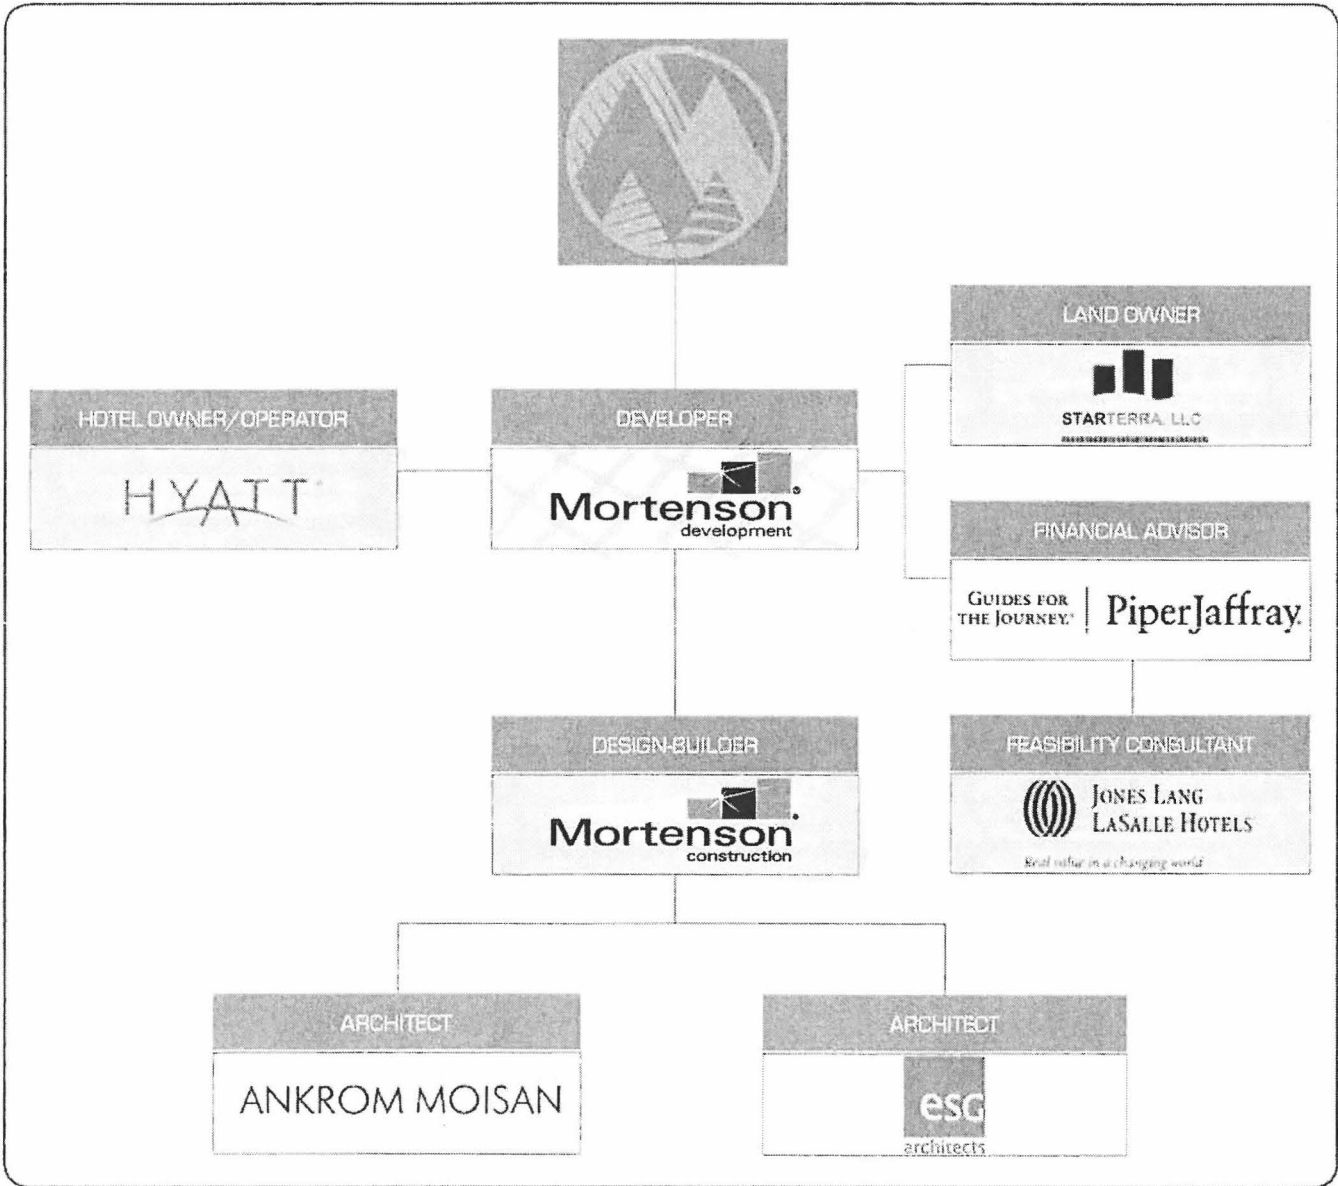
LAND OWNER

STARTERRA, LLC

HOTEL OWNER/OPERATOR

HYATT

DEVELOPER

Mortenson development

FINANCIAL ADVISOR

GUIDES FOR THE JOURNEY. | PiperJaffray.

DESIGN-BUILDER

Mortenson construction

FEASIBILITY CONSULTANT

JONES LANG LASALLE HOTELS

Real value in a changing world

ARCHITECT

ANKROM MOISAN

ARCHITECT

esg architects